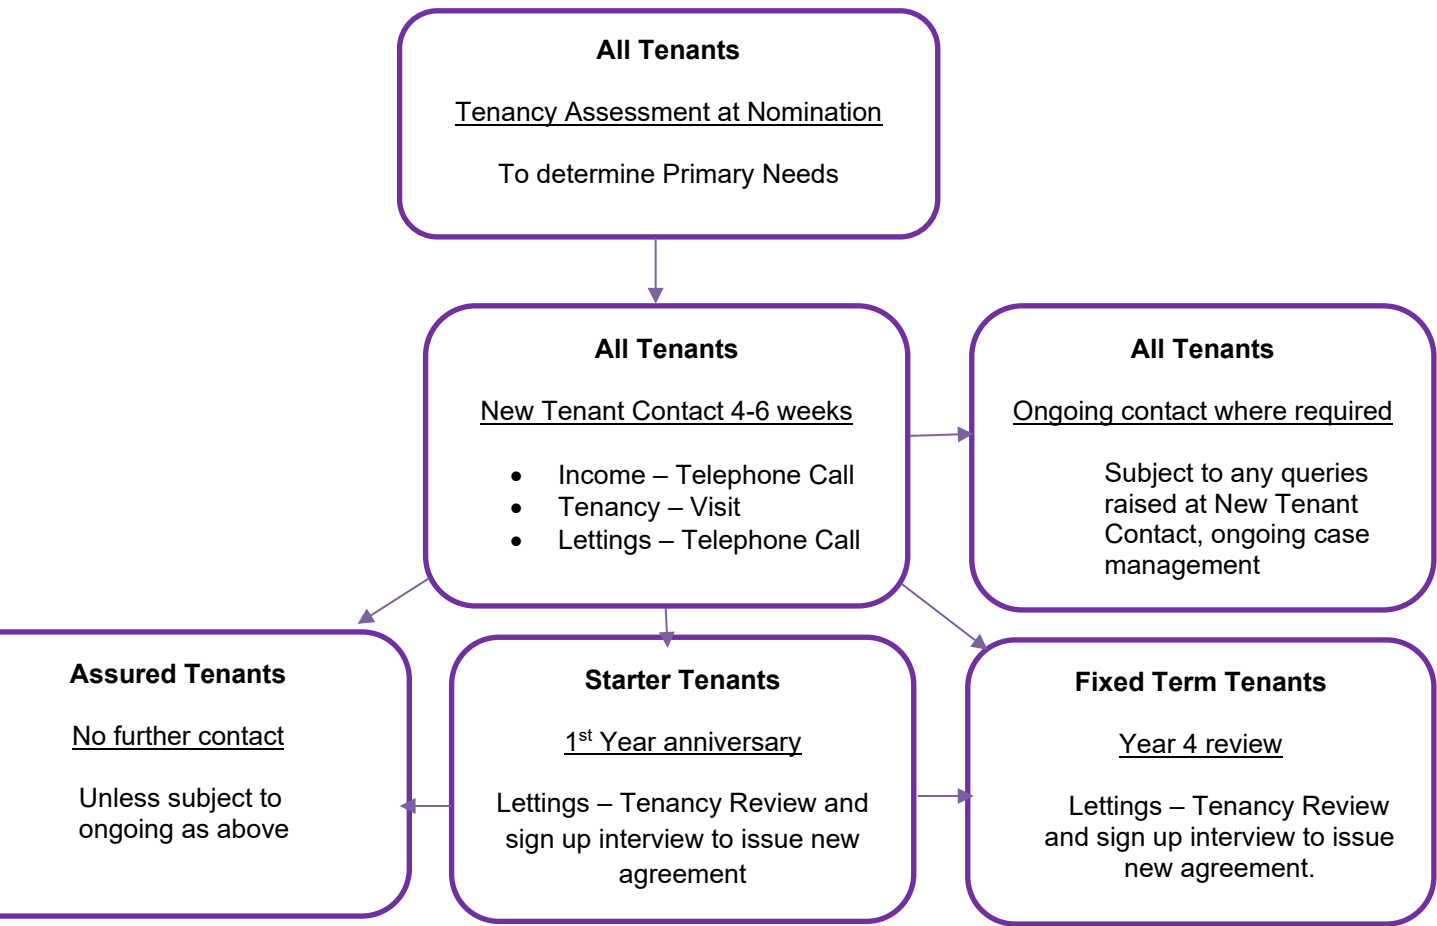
**All Tenants**

Tenancy Assessment at Nomination

To determine Primary Needs

**All Tenants**

New Tenant Contact 4-6 weeks

- Income – Telephone Call
- Tenancy – Visit
- Lettings – Telephone Call

**All Tenants**

Ongoing contact where required

Subject to any queries raised at New Tenant Contact, ongoing case management

**Assured Tenants**

No further contact

Unless subject to ongoing as above

**Starter Tenants**

$1^{st}$ Year anniversary

Lettings – Tenancy Review and sign up interview to issue new agreement

**Fixed Term Tenants**

Year 4 review

Lettings – Tenancy Review and sign up interview to issue new agreement.